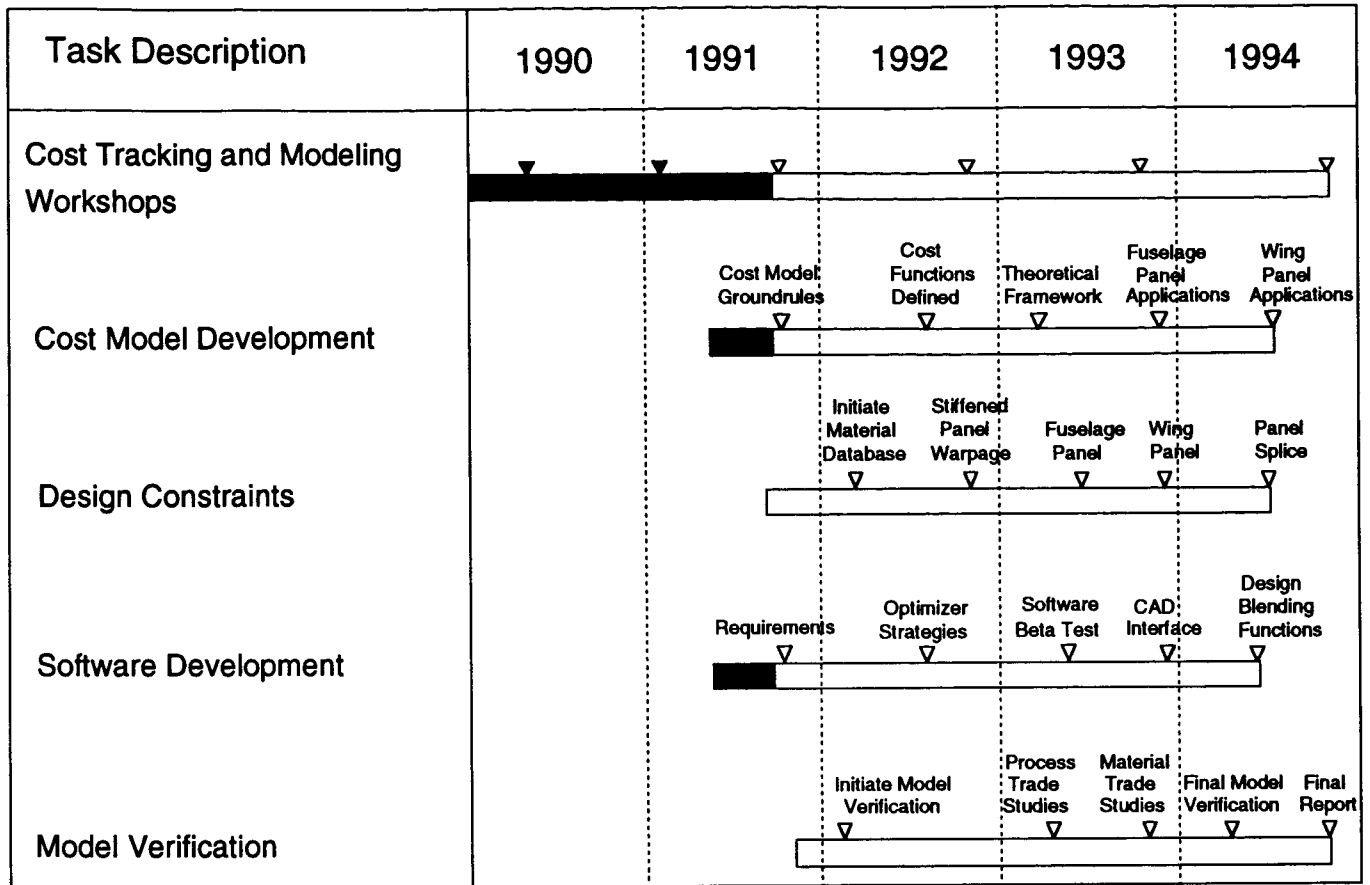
| Task Description | 1990 | 1991 | 1992 | 1993 | 1994 |
|---|---|---|---|---|---|
| Cost Tracking and Modeling Workshops | | | | | |
| Cost Model Development | | | | | |
| Design Constraints | | | | | |
| Software Development | | | | | |
| Model Verification | | | | | |

Cost Model Groundrules
Cost Functions Defined
Theoretical Framework
Fuselage Panel Applications
Wing Panel Applications

Initiate Material Database
Stiffened Panel Warpage
Fuselage Panel
Wing Panel
Panel Splice

Requirements
Optimizer Strategies
Software Beta Test
CAD Interface
Design Blending Functions

Initiate Model Verification
Process Trade Studies
Material Trade Studies
Final Model Verification
Final Report